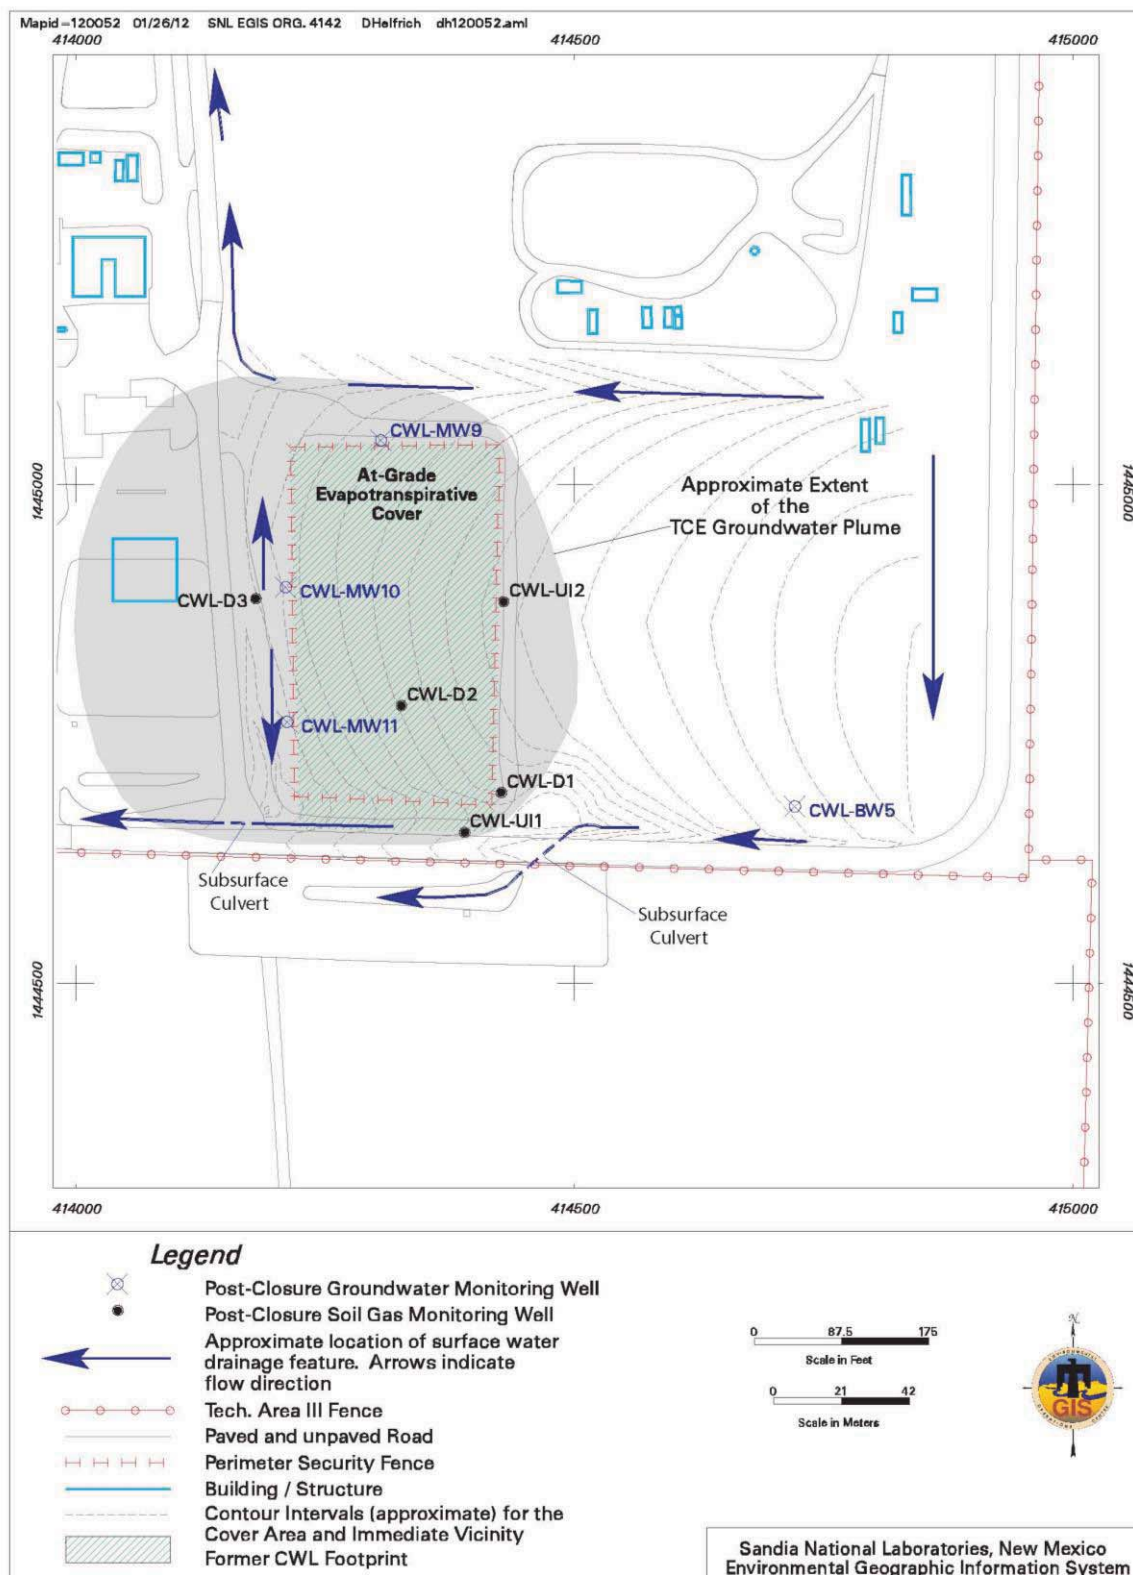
Mapid=120052 01/26/12 SNL EGIS ORG. 4142 DHelfrich dh120052.aml

414000 414500 415000

1445000 1445000

1444500 1444500

CWL-MW9

At-Grade Evapotranspirative Cover

Approximate Extent of the TCE Groundwater Plume

CWL-D3

CWL-MW10

CWL-UI2

CWL-D2

CWL-MW11

CWL-D1

CWL-UI1

CWL-BW5

Subsurface Culvert

Subsurface Culvert

414000 414500 415000

Legend

Post-Closure Groundwater Monitoring Well

Post-Closure Soil Gas Monitoring Well

Approximate location of surface water drainage feature. Arrows indicate flow direction

Tech. Area III Fence

Paved and unpaved Road

Perimeter Security Fence

Building / Structure

Contour Intervals (approximate) for the Cover Area and Immediate Vicinity

Former CWL Footprint

0 87.5 175
Scale in Feet

0 21 42
Scale in Meters

N

GIS

Sandia National Laboratories, New Mexico
Environmental Geographic Information System